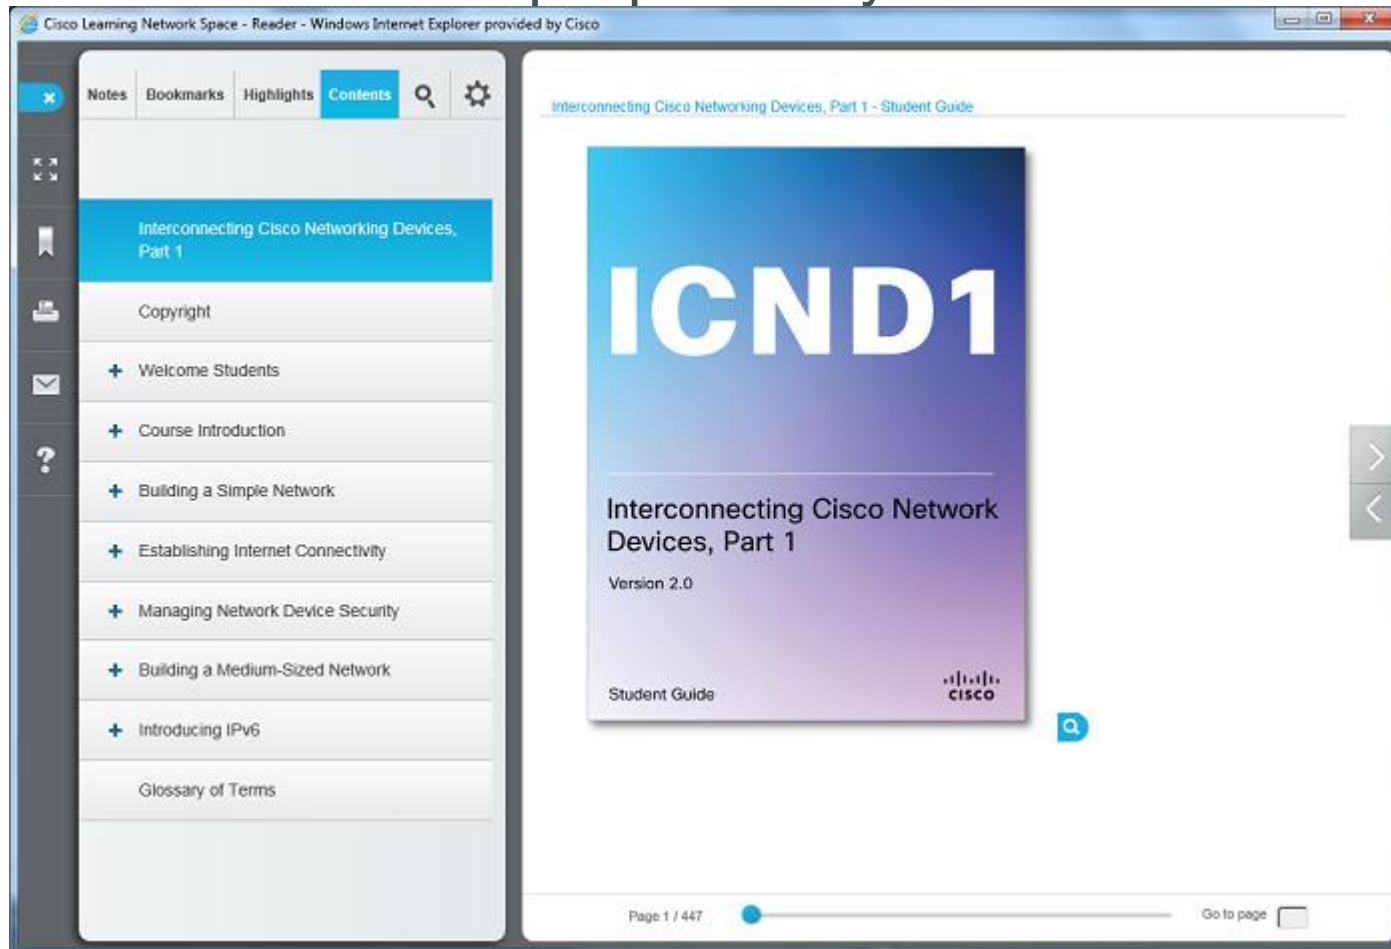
Cisco Learning Network Space - Reader - Windows Internet Explorer provided by Cisco

Notes Bookmarks Highlights Contents

Interconnecting Cisco Networking Devices, Part 1

Copyright

+ Welcome Students

+ Course Introduction

+ Building a Simple Network

+ Establishing Internet Connectivity

+ Managing Network Device Security

+ Building a Medium-Sized Network

+ Introducing IPv6

Glossary of Terms

Interconnecting Cisco Networking Devices, Part 1 - Student Guide

ICND1

Interconnecting Cisco Network Devices, Part 1

Version 2.0

Student Guide

cisco

Page 1 / 447

Go to page